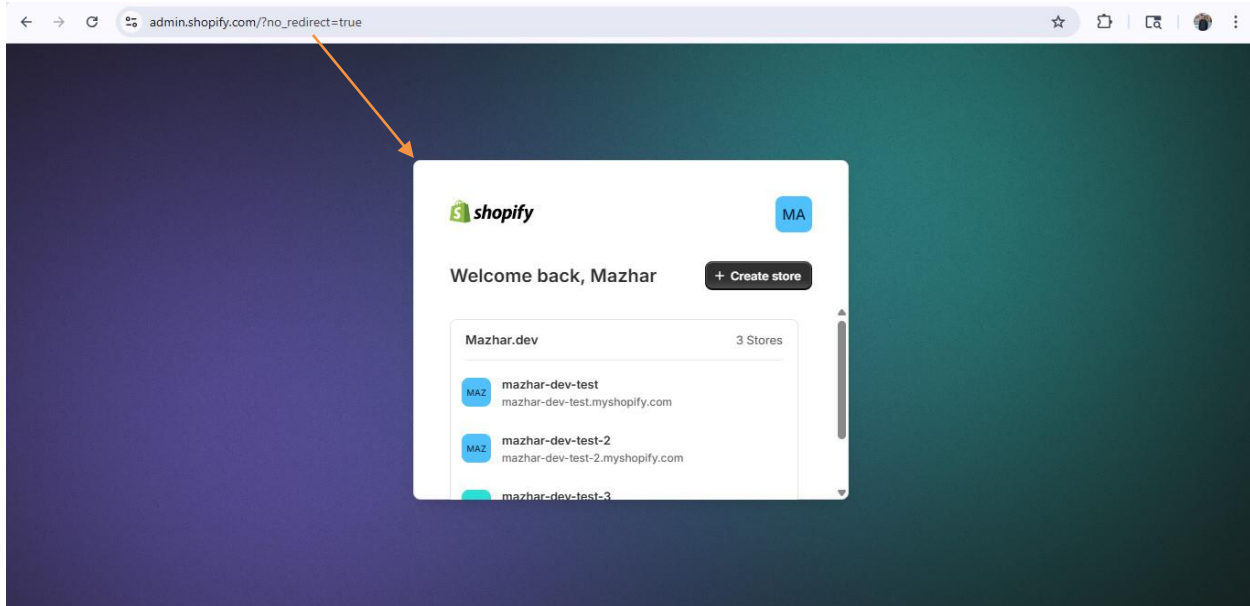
admin.shopify.com/?no_redirect=true

shopify

MA

Welcome back, Mazhar

+ Create store

Mazhar.dev

3 Stores

MAZ

mazhar-dev-test
mazhar-dev-test.myshopify.com

MAZ

mazhar-dev-test-2
mazhar-dev-test-2.myshopify.com

mazhar-dev-test-3